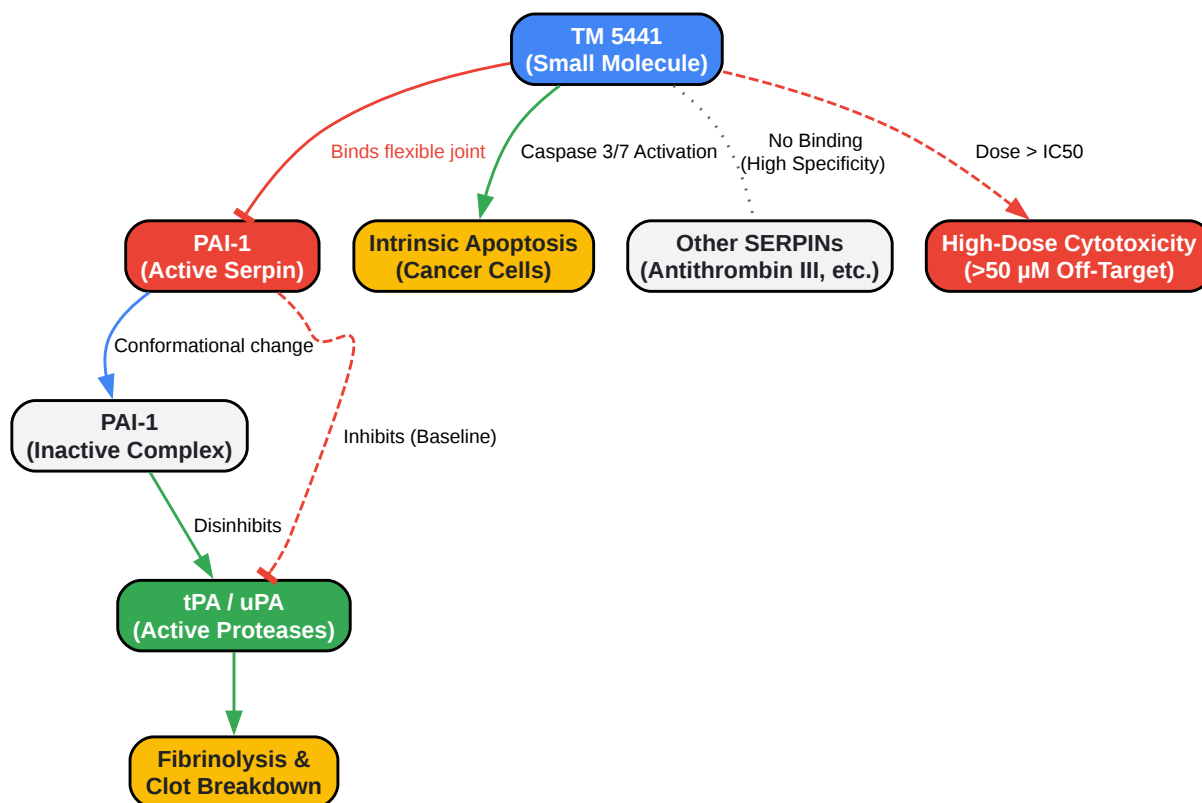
TM 5441
(Small Molecule)

Binds flexible joint

Caspase 3/7 Activation

No Binding
(High Specificity)

Dose > IC50

PAI-1
(Active Serpin)

Intrinsic Apoptosis
(Cancer Cells)

Other SERPINs
(Antithrombin III, etc.)

High-Dose Cytotoxicity
(>50 μM Off-Target)

Conformational change

PAI-1
(Inactive Complex)

Inhibits (Baseline)

Disinhibits

tPA / uPA
(Active Proteases)

Fibrinolysis &
Clot Breakdown